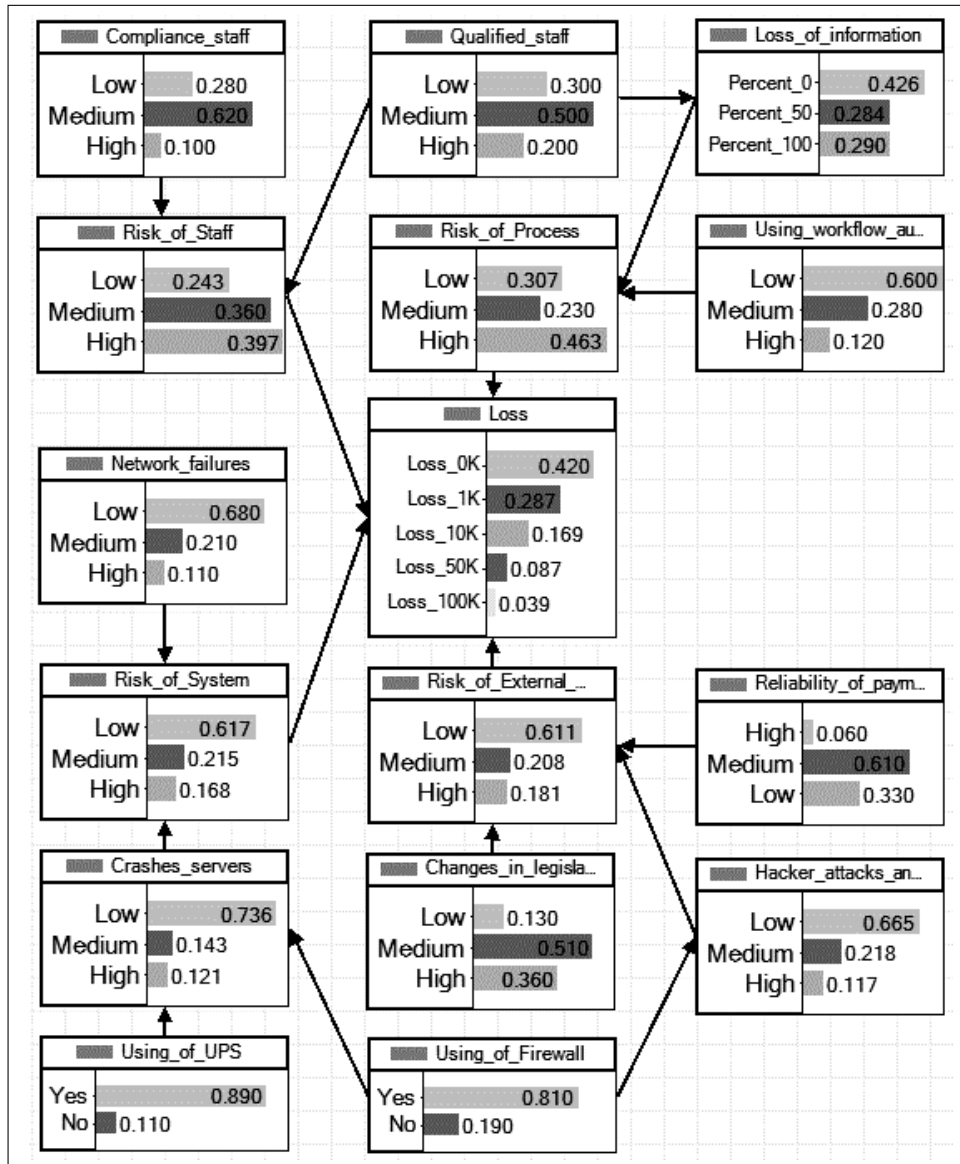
Compliance_staff
Low 0.280
Medium 0.620
High 0.100

Qualified_staff
Low 0.300
Medium 0.500
High 0.200

Loss_of_information
Percent_0 0.426
Percent_50 0.284
Percent_100 0.290

Risk_of_Staff
Low 0.243
Medium 0.360
High 0.397

Risk_of_Process
Low 0.307
Medium 0.230
High 0.463

Using_workflow_au...
Low 0.600
Medium 0.280
High 0.120

Loss
Loss_0K 0.420
Loss_1K 0.287
Loss_10K 0.169
Loss_50K 0.087
Loss_100K 0.039

Network_failures
Low 0.680
Medium 0.210
High 0.110

Risk_of_System
Low 0.617
Medium 0.215
High 0.168

Risk_of_External_...
Low 0.611
Medium 0.208
High 0.181

Reliability_of_paym...
High 0.060
Medium 0.610
Low 0.330

Crashes_servers
Low 0.736
Medium 0.143
High 0.121

Changes_in_legisla...
Low 0.130
Medium 0.510
High 0.360

Hacker_attacks_an...
Low 0.665
Medium 0.218
High 0.117

Using_of_UPS
Yes 0.890
No 0.110

Using_of_Firewall
Yes 0.810
No 0.190